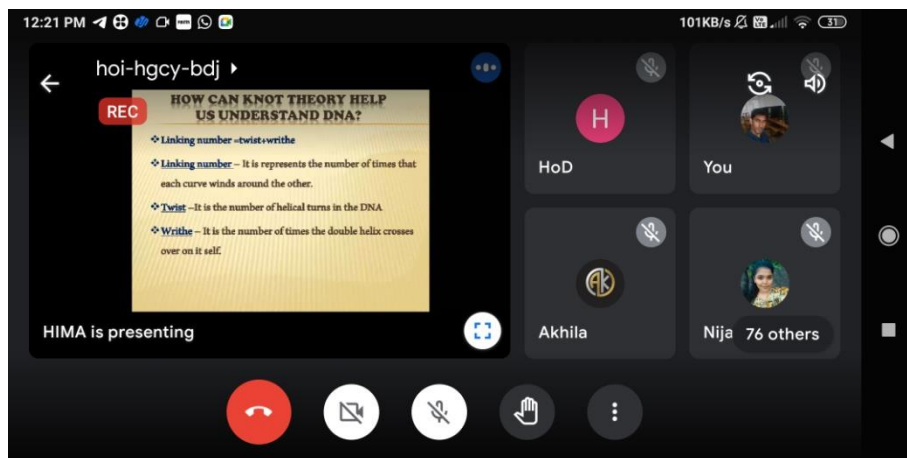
12:21 PM

101KB/s 31

hoi-hgcy-bdj

REC

HOW CAN KNOT THEORY HELP US UNDERSTAND DNA?

❖ Linking number =twist+writhe

❖ Linking number – It is represents the number of times that each curve winds around the other.

❖ Twist –It is the number of helical turns in the DNA

❖ Writhe – It is the number of times the double helix crosses over on it self.

HIMA is presenting

H

HoD

You

AK

Akhila

Nija

76 others